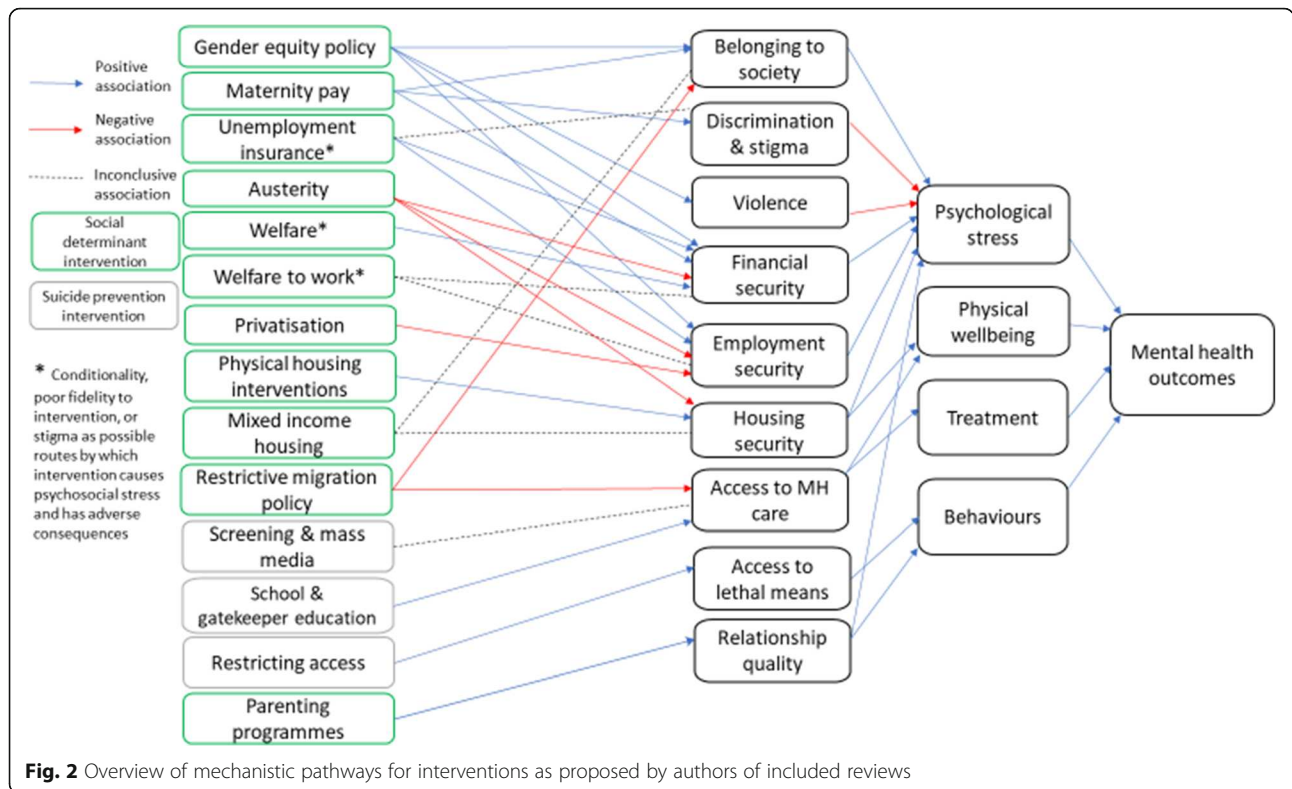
Positive association

Negative association

Inconclusive association

Social determinant intervention

Suicide prevention intervention

* Conditionality, poor fidelity to intervention, or stigma as possible routes by which intervention causes psychosocial stress and has adverse consequences

Gender equity policy

Maternity pay

Unemployment insurance*

Austerity

Welfare*

Welfare to work*

Privatisation

Physical housing interventions

Mixed income housing

Restrictive migration policy

Screening & mass media

School & gatekeeper education

Restricting access

Parenting programmes

Belonging to society

Discrimination & stigma

Violence

Financial security

Employment security

Housing security

Access to MH care

Access to lethal means

Relationship quality

Psychological stress

Physical wellbeing

Treatment

Behaviours

Mental health outcomes

**Fig. 2** Overview of mechanistic pathways for interventions as proposed by authors of included reviews